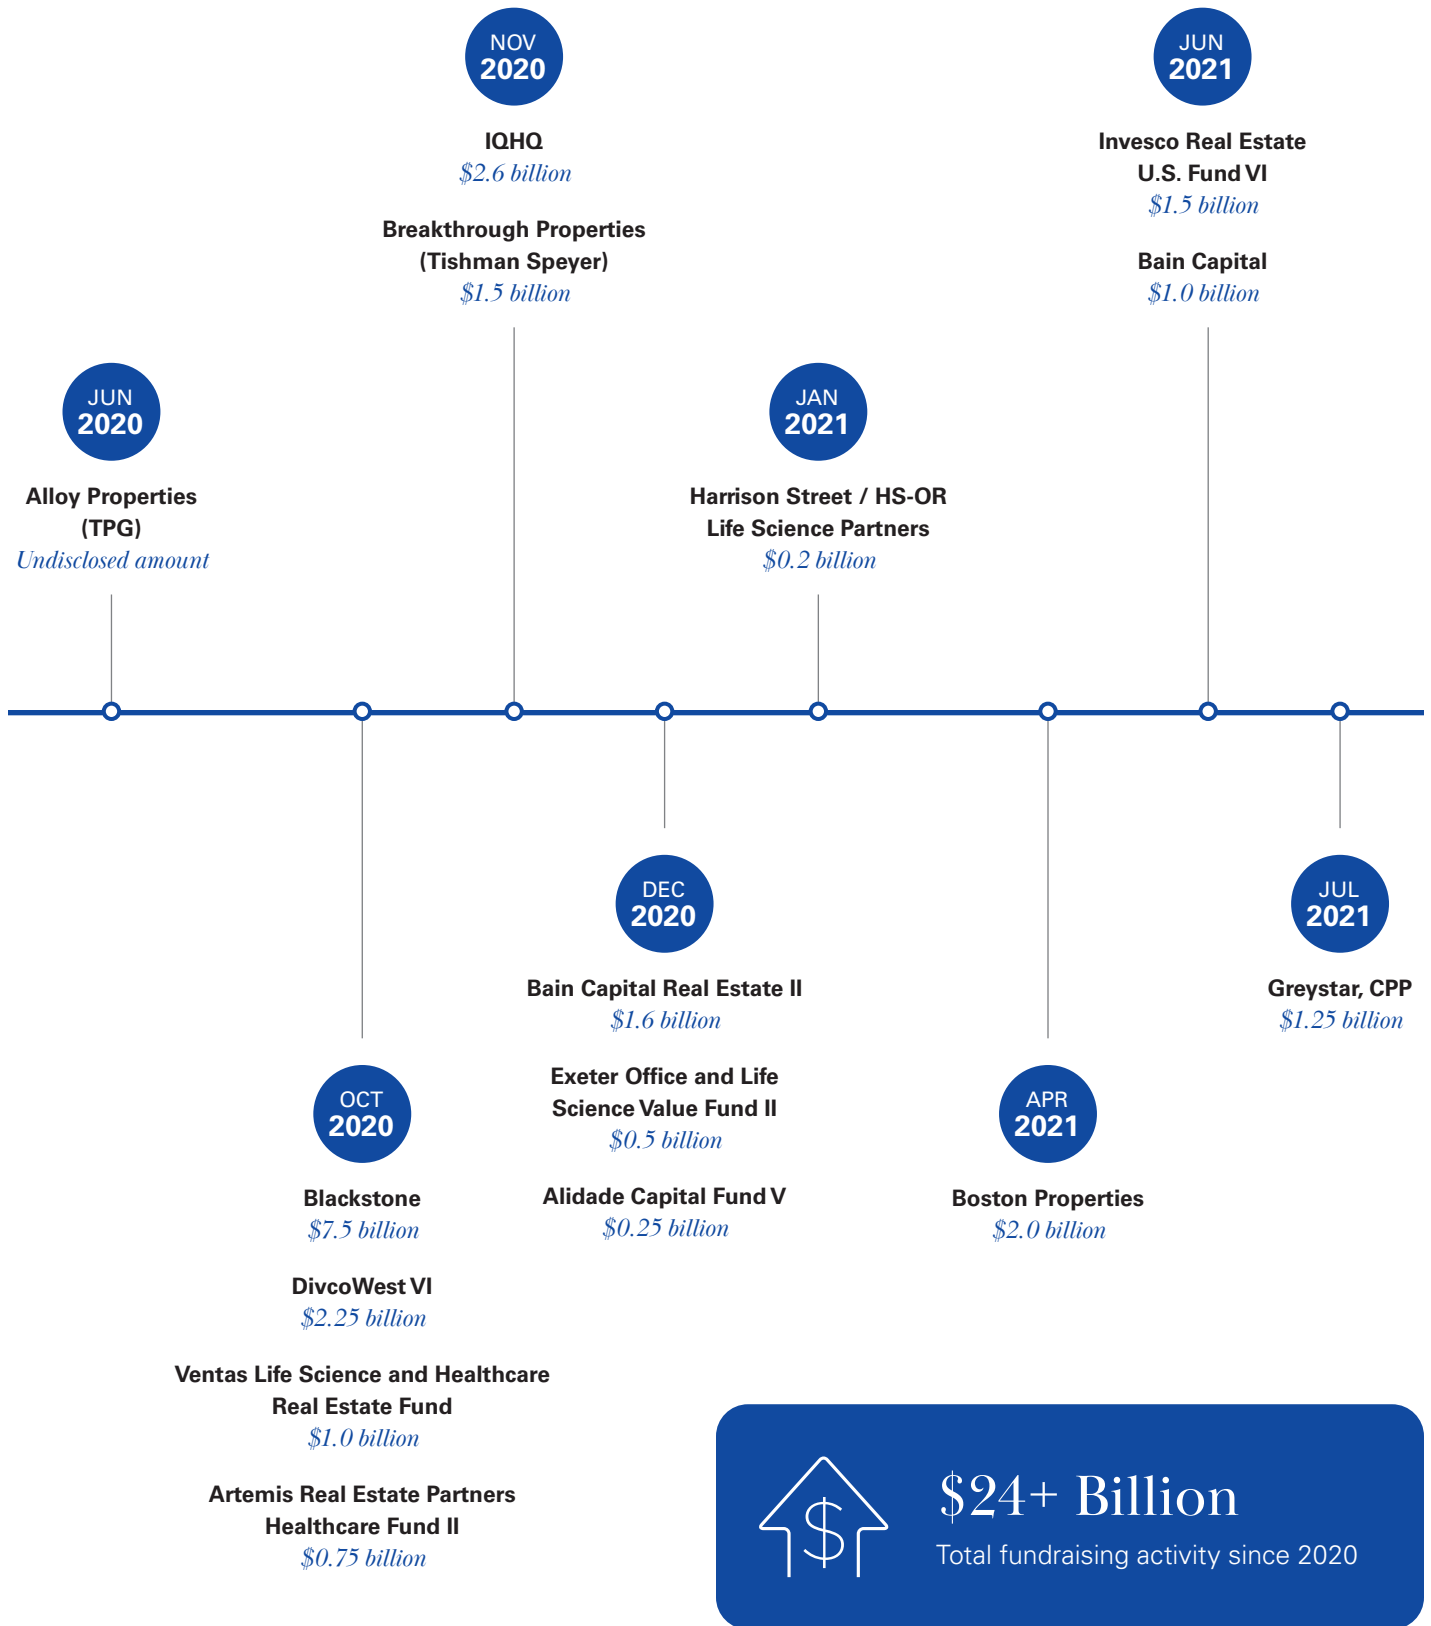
NOV 2020

IQHQ
$2.6 billion

Breakthrough Properties (Tishman Speyer)
$1.5 billion

JUN 2021

Invesco Real Estate U.S. Fund VI
$1.5 billion

Bain Capital
$1.0 billion

JUN 2020

Alloy Properties (TPG)
Undisclosed amount

JAN 2021

Harrison Street / HS-OR Life Science Partners
$0.2 billion

DEC 2020

Bain Capital Real Estate II
$1.6 billion

Exeter Office and Life Science Value Fund II
$0.5 billion

Alidade Capital Fund V
$0.25 billion

JUL 2021

Greystar, CPP
$1.25 billion

OCT 2020

Blackstone
$7.5 billion

DivcoWest VI
$2.25 billion

Ventas Life Science and Healthcare Real Estate Fund
$1.0 billion

Artemis Real Estate Partners Healthcare Fund II
$0.75 billion

APR 2021

Boston Properties
$2.0 billion

$24+ Billion
Total fundraising activity since 2020